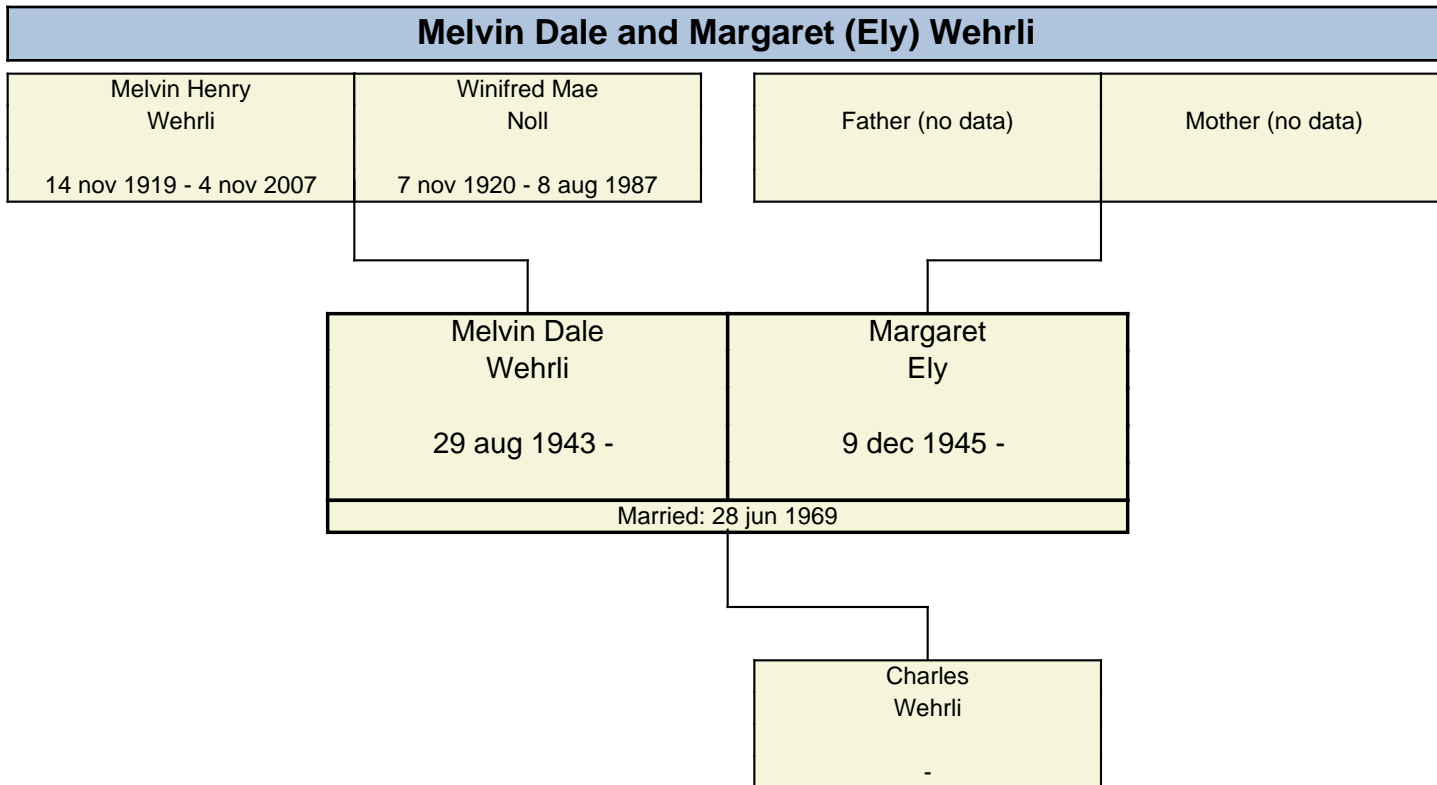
Melvin Dale and Margaret (Ely) Wehrli

Melvin Henry
Wehrli

14 nov 1919 - 4 nov 2007

Winifred Mae
Noll

7 nov 1920 - 8 aug 1987

Father (no data)

Mother (no data)

Melvin Dale
Wehrli

29 aug 1943 -

Margaret
Ely

9 dec 1945 -

Married: 28 jun 1969

Charles
Wehrli

-